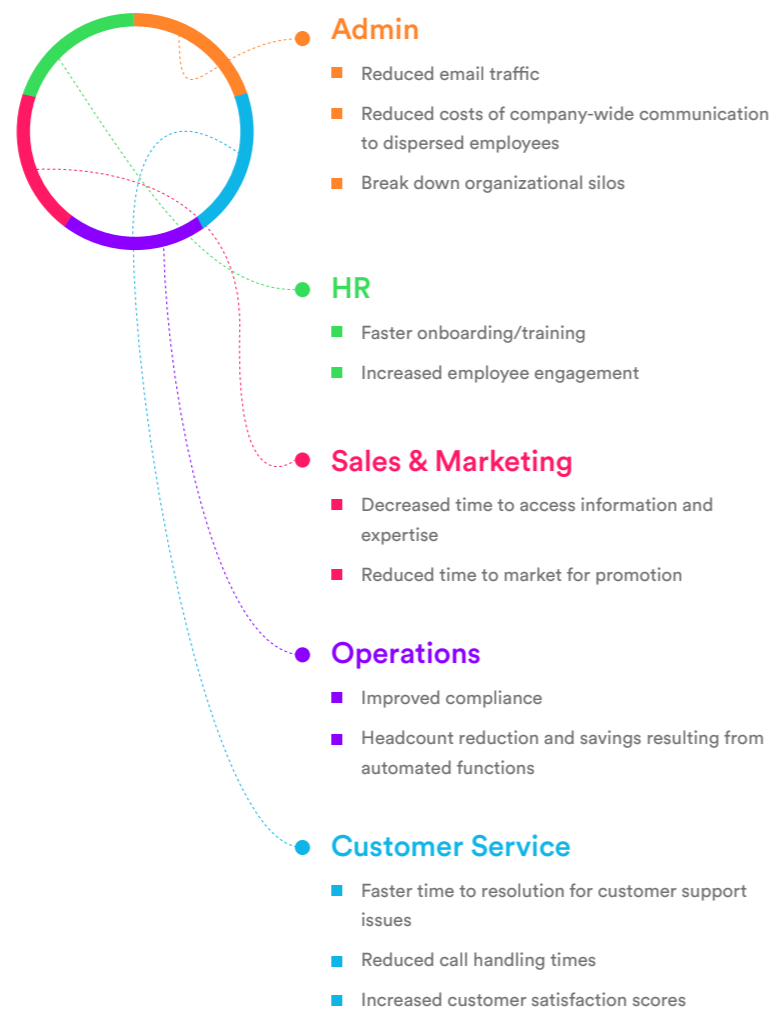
Admin

Reduced email traffic

Reduced costs of company-wide communication to dispersed employees

Break down organizational silos

HR

Faster onboarding/training

Increased employee engagement

Sales & Marketing

Decreased time to access information and expertise

Reduced time to market for promotion

Operations

Improved compliance

Headcount reduction and savings resulting from automated functions

Customer Service

Faster time to resolution for customer support issues

Reduced call handling times

Increased customer satisfaction scores